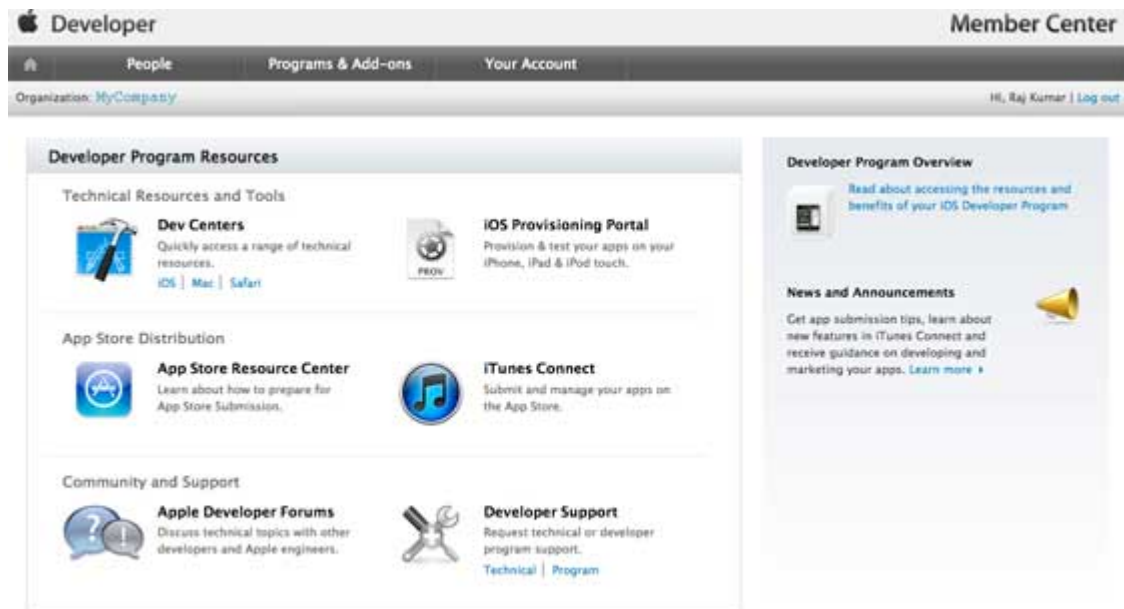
Developer

Member Center

People | Programs & Add-ons | Your Account

Organization: MyCompany

Hi, Raj Kumar | Log out

Developer Program Resources

Technical Resources and Tools

Dev Centers
Quickly access a range of technical resources.
iOS | Mac | Safari

PROV

iOS Provisioning Portal
Provision & test your apps on your iPhone, iPad & iPod touch.

App Store Distribution

App Store Resource Center
Learn about how to prepare for App Store Submission.

iTunes Connect
Submit and manage your apps on the App Store.

Community and Support

Apple Developer Forums
Discuss technical topics with other developers and Apple engineers.

Developer Support
Request technical or developer program support.
Technical | Program

Developer Program Overview

Read about accessing the resources and benefits of your iOS Developer Program

News and Announcements

Get app submission tips, learn about new features in iTunes Connect and receive guidance on developing and marketing your apps. Learn more ›